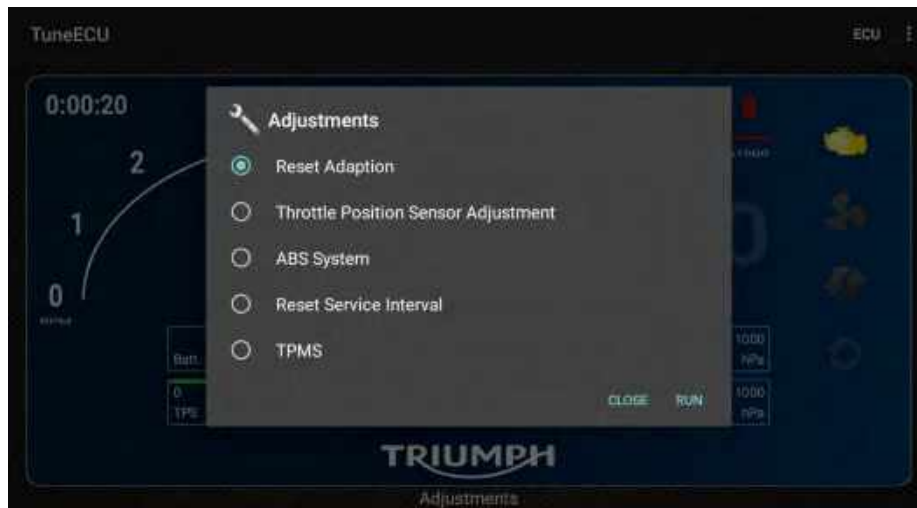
TuneECU

ECU

0:00:20

2

1

0

Batt.

0
TPS

1000
hPa

1000
hPa

Adjustments

Reset Adaption

Throttle Position Sensor Adjustment

ABS System

Reset Service Interval

TPMS

CLOSE RUN

TRIUMPH

Adjustments